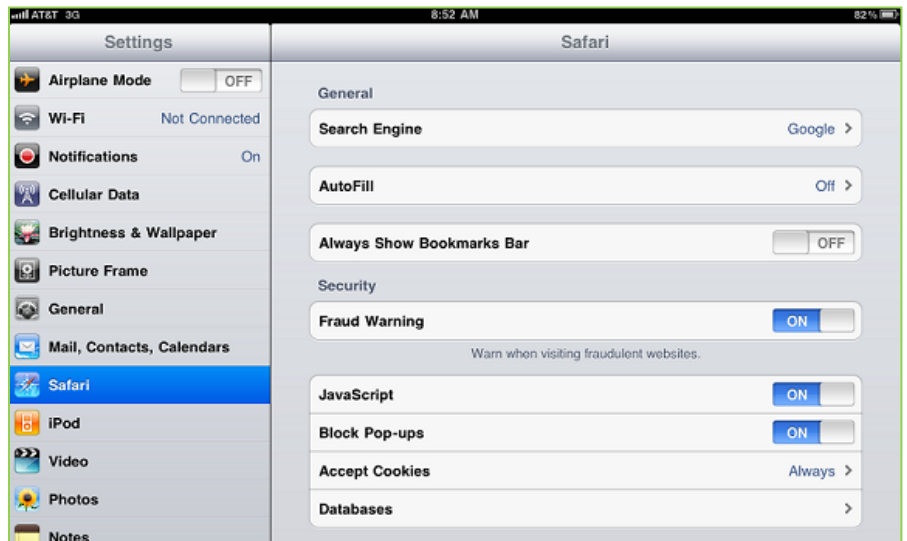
AT&T 3G 8:52 AM 82%

Settings

Airplane Mode OFF

Wi-Fi Not Connected

Notifications On

Cellular Data

Brightness & Wallpaper

Picture Frame

General

Mail, Contacts, Calendars

Safari

iPod

Video

Photos

Notes

Safari

General

Search Engine Google >

AutoFill Off >

Always Show Bookmarks Bar OFF

Security

Fraud Warning ON

Warn when visiting fraudulent websites.

JavaScript ON

Block Pop-ups ON

Accept Cookies Always >

Databases >